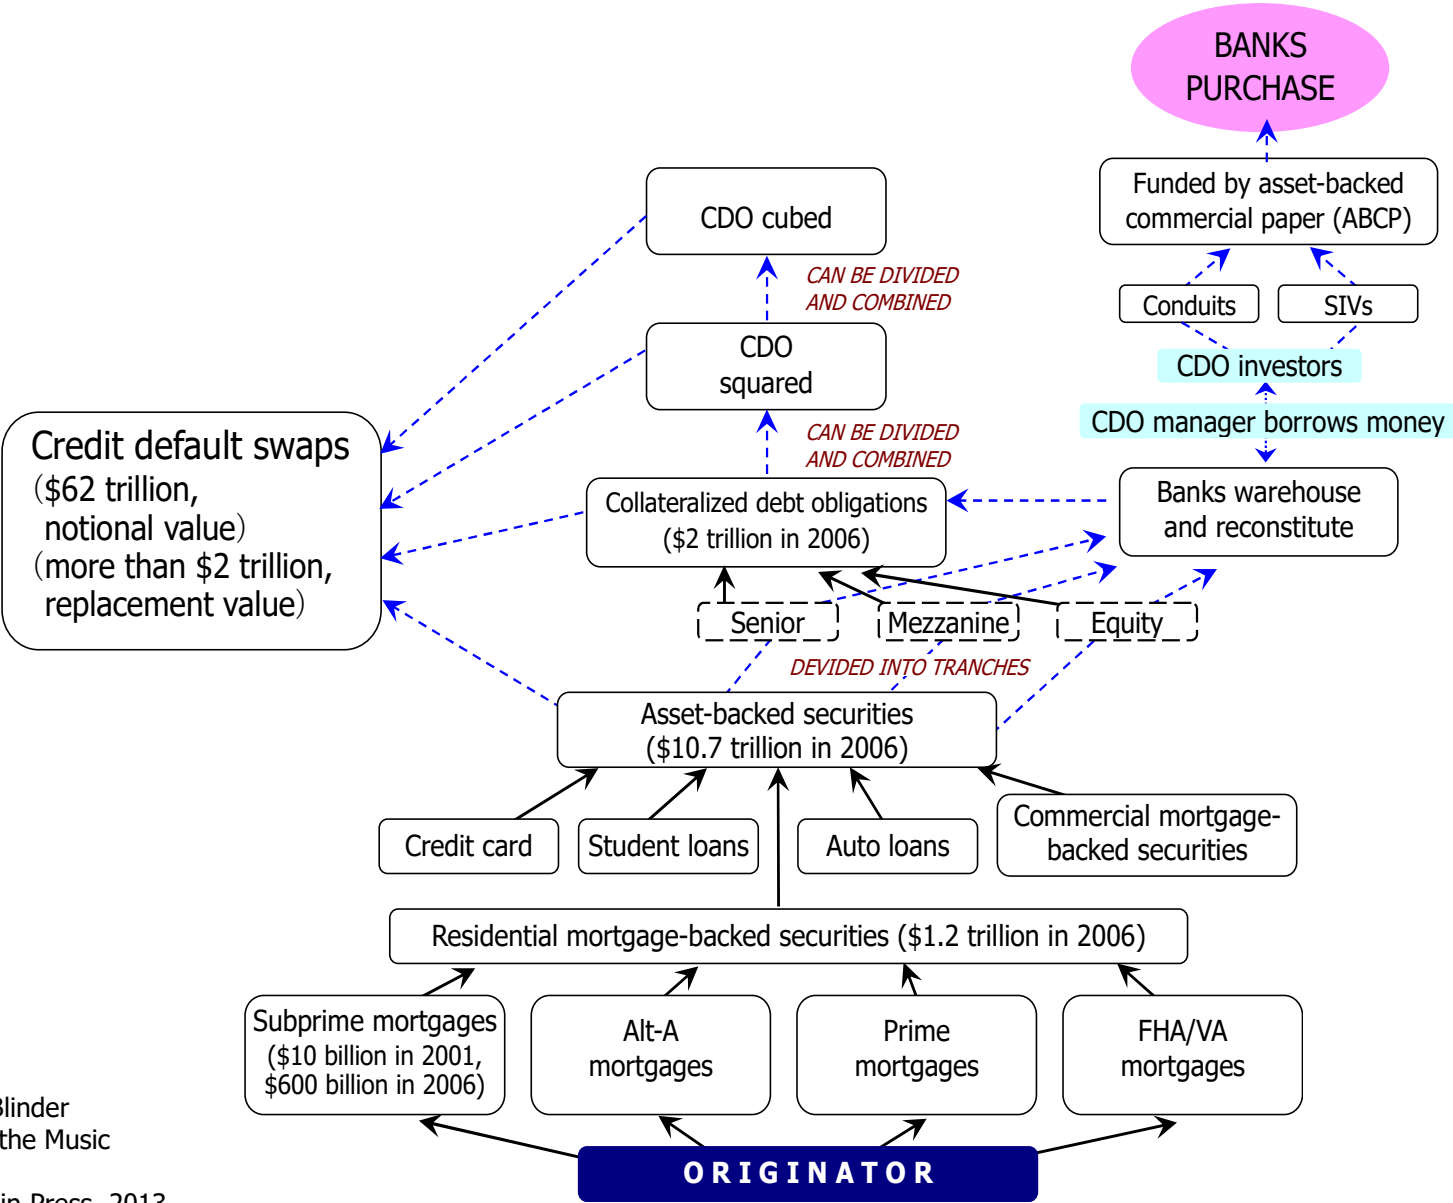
BANKS PURCHASE

Funded by asset-backed commercial paper (ABCP)

Conduits

SIVs

CDO investors

CDO manager borrows money

Banks warehouse and reconstitute

CDO cubed

CAN BE DIVIDED AND COMBINED

CDO squared

CAN BE DIVIDED AND COMBINED

Credit default swaps ($62 trillion, notional value) (more than $2 trillion, replacement value)

Collateralized debt obligations ($2 trillion in 2006)

Senior

Mezzanine

Equity

DEVIDED INTO TRANCHES

Asset-backed securities ($10.7 trillion in 2006)

Credit card

Student loans

Auto loans

Commercial mortgage-backed securities

Residential mortgage-backed securities ($1.2 trillion in 2006)

Subprime mortgages ($10 billion in 2001, $600 billion in 2006)

Alt-A mortgages

Prime mortgages

FHA/VA mortgages

ORIGINATOR

Blinder
the Music
in Press, 2013